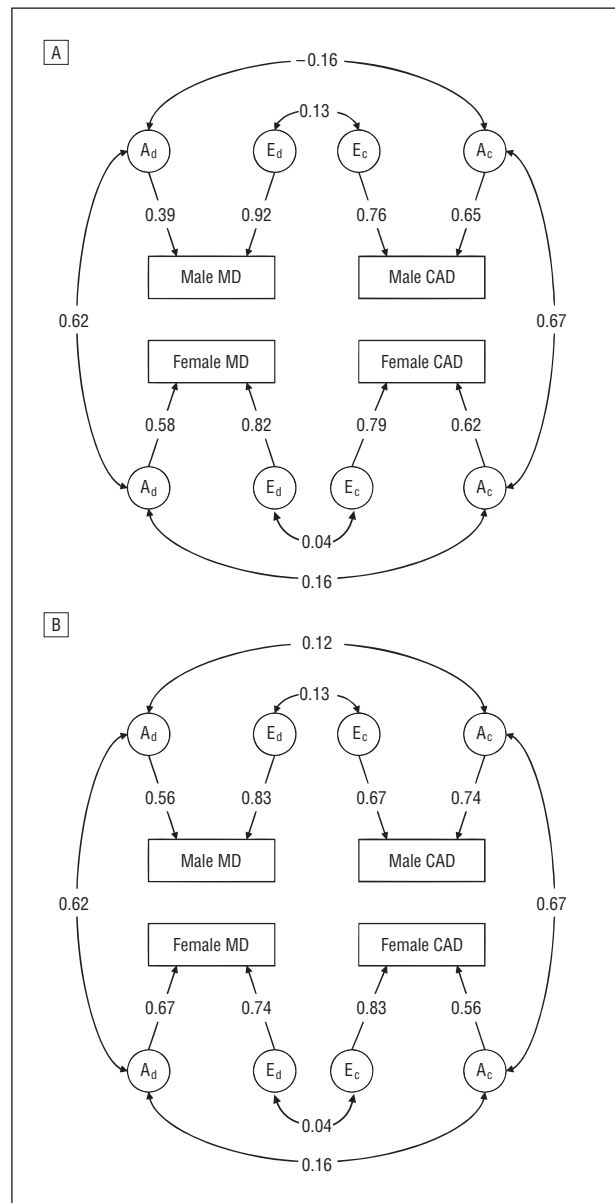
A

−0.16

$A_d$ $E_d$ 0.13 $E_c$ $A_c$

0.39 0.92 0.76 0.65

Male MD

Male CAD

0.62

0.67

Female MD

Female CAD

0.58 0.82 0.79 0.62

$A_d$ $E_d$ $E_c$ $A_c$

0.04

0.16

B

0.12

$A_d$ $E_d$ 0.13 $E_c$ $A_c$

0.56 0.83 0.67 0.74

Male MD

Male CAD

0.62

0.67

Female MD

Female CAD

0.67 0.74 0.83 0.56

$A_d$ $E_d$ $E_c$ $A_c$

0.04

0.16